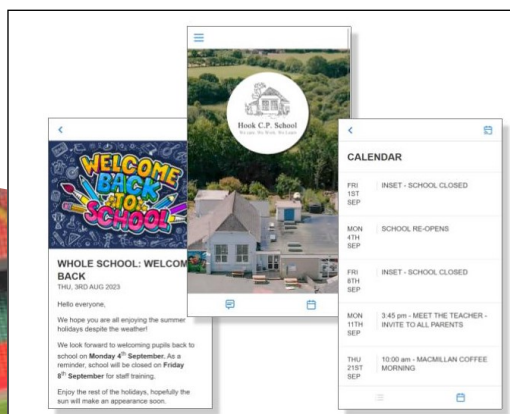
WELCOME BACK TO SCHOOL

WHOLE SCHOOL: WELCOME BACK

THU, 3RD AUG 2023

Hello everyone,

We hope you are all enjoying the summer holidays despite the weather!

We look forward to welcoming pupils back to school on **Monday 4th September.** As a reminder, school will be closed on **Friday 8th September** for staff training.

Enjoy the rest of the holidays, hopefully the sun will make an appearance soon.

Hook C.P. School

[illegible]

CALENDAR

| | |
|---|---|
| FRI 1ST SEP | INSET - SCHOOL CLOSED |
| MON 4TH SEP | SCHOOL RE-OPENS |
| FRI 8TH SEP | INSET - SCHOOL CLOSED |
| MON 11TH SEP | 3:45 pm - MEET THE TEACHER - INVITE TO ALL PARENTS |
| THU 21ST SEP | 10:00 am - MACMILLAN COFFEE MORNING |